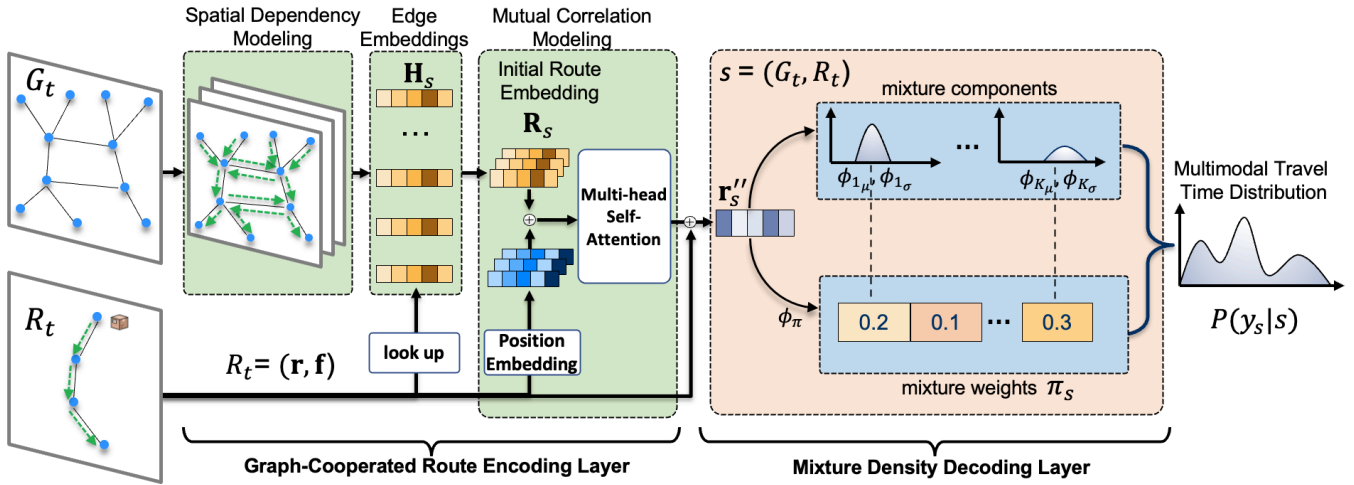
$G_t$

Spatial Dependency Modeling

Edge Embeddings

$\mathbf{H}_s$

...

Mutual Correlation Modeling

Initial Route Embedding

$\mathbf{R}_s$

$\oplus$

Multi-head Self-Attention

Position Embedding

look up

$R_t$

$R_t = (\mathbf{r}, \mathbf{f})$

$\oplus$

$s = (G_t, R_t)$

$\mathbf{r}_s''$

mixture components

$\phi_{1_\mu}, \phi_{1_\sigma}$

...

$\phi_{K_\mu}, \phi_{K_\sigma}$

$\phi_\pi$

0.2

0.1

...

0.3

mixture weights $\pi_s$

Multimodal Travel Time Distribution

$P(y_s|s)$

Graph-Cooperated Route Encoding Layer

Mixture Density Decoding Layer